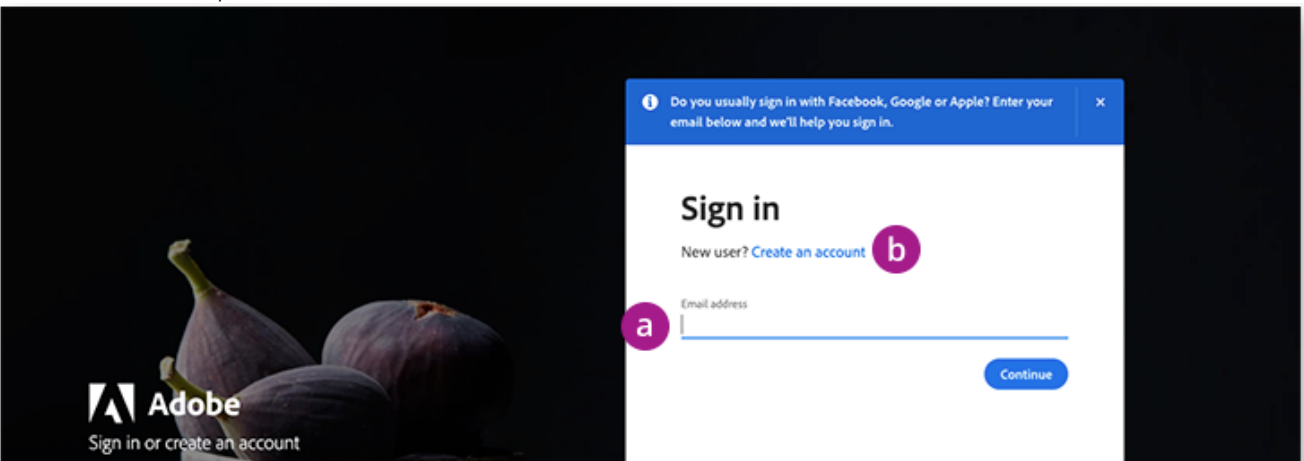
Do you usually sign in with Facebook, Google or Apple? Enter your email below and we'll help you sign in.

×

Sign in

New user? Create an account

b

Email address

a

Continue

Adobe

Sign in or create an account